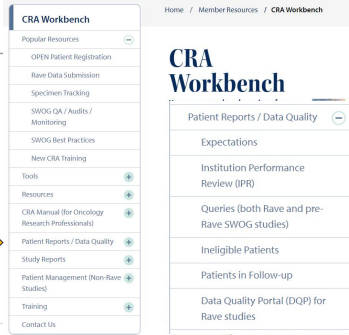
Home / Member Resources / CRA Workbench

CRA Workbench

Popular Resources

OPEN Patient Registration

Rave Data Submission

Specimen Tracking

SWOG QA / Audits / Monitoring

SWOG Best Practices

New CRA Training

Tools

Resources

CRA Manual (for Oncology Research Professionals)

Patient Reports / Data Quality

Study Reports

Patient Management (Non-Rave Studies)

Training

Contact Us

CRA Workbench

Patient Reports / Data Quality

Expectations

Institution Performance Review (IPR)

Queries (both Rave and pre-Rave SWOG studies)

Ineligible Patients

Patients in Follow-up

Data Quality Portal (DQP) for Rave studies